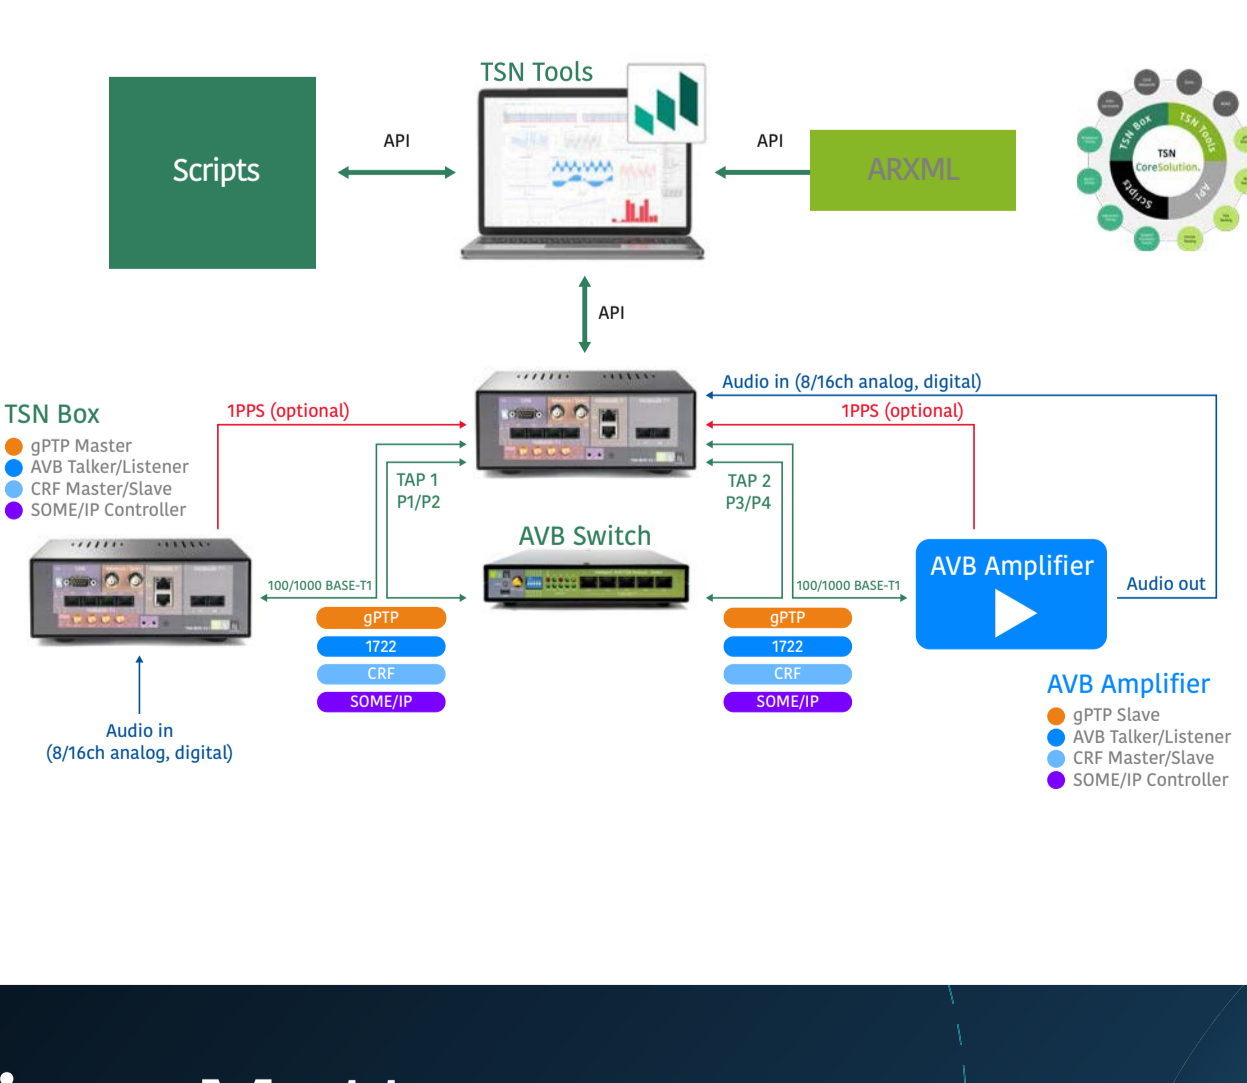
TSN Tools

Scripts

API

API

ARXML

TSN Box
TSN Tools
API
Scripts
TSN
CoreSolution.

API

TSN Box
gPTP Master
AVB Talker/Listener
CRF Master/Slave
SOME/IP Controller

1PPS (optional)

Audio in (8/16ch analog, digital)

1PPS (optional)

TAP 1
P1/P2

TAP 2
P3/P4

AVB Switch

100/1000 BASE-T1

100/1000 BASE-T1

AVB Amplifier

Audio out

gPTP
1722
CRF
SOME/IP

gPTP
1722
CRF
SOME/IP

Audio in
(8/16ch analog, digital)

AVB Amplifier
gPTP Slave
AVB Talker/Listener
CRF Master/Slave
SOME/IP Controller